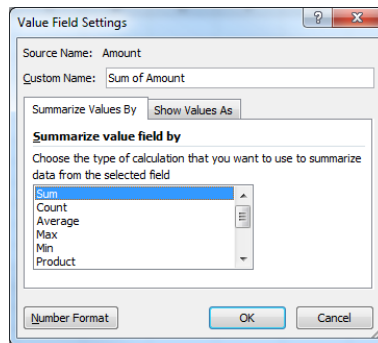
Value Field Settings

?

Source Name: Amount

Custom Name: Sum of Amount

Summarize Values By

Show Values As

Summarize value field by

Choose the type of calculation that you want to use to summarize data from the selected field

Sum
Count
Average
Max
Min
Product

Number Format

OK

Cancel